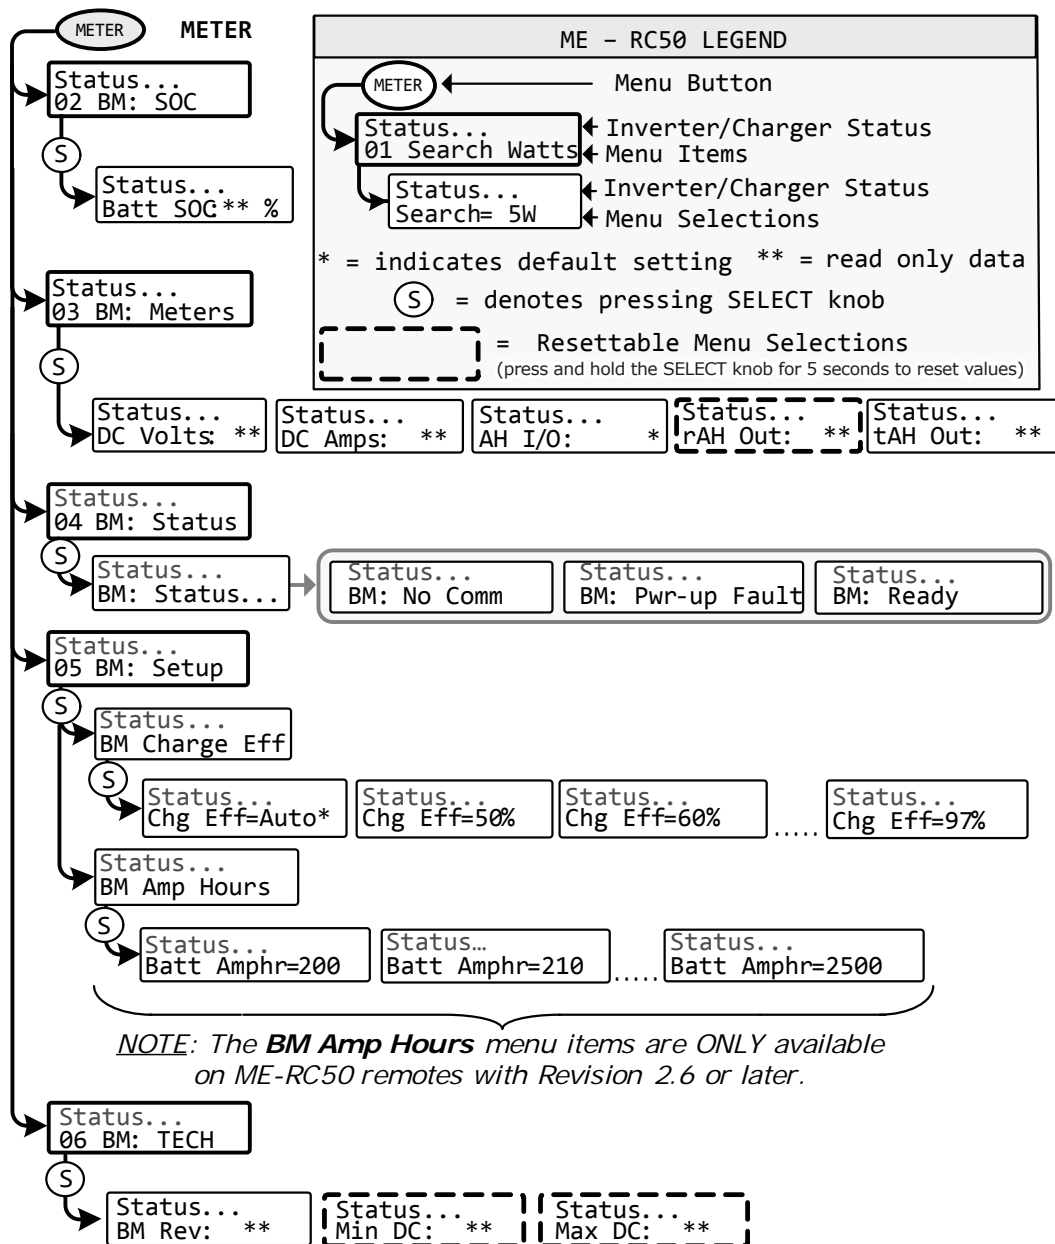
METER METER

ME – RC50 LEGEND

METER Menu Button

Status...
01 Search Watts
Inverter/Charger Status
Menu Items

Status...
Search= 5W
Inverter/Charger Status
Menu Selections

* = indicates default setting ** = read only data

S = denotes pressing SELECT knob

= Resettable Menu Selections
(press and hold the SELECT knob for 5 seconds to reset values)

Status...
02 BM: SOC

S

Status...
Batt SOC** %

Status...
03 BM: Meters

S

Status...
DC Volts: **

Status...
DC Amps: **

Status...
AH I/O: *

Status...
rAH Out: **

Status...
tAH Out: **

Status...
04 BM: Status

S

Status...
BM: Status...

Status...
BM: No Comm

Status...
BM: Pwr-up Fault

Status...
BM: Ready

Status...
05 BM: Setup

S

Status...
BM Charge Eff

S

Status...
Chg Eff=Auto*

Status...
Chg Eff=50%

Status...
Chg Eff=60%

.....

Status...
Chg Eff=97%

Status...
BM Amp Hours

S

Status...
Batt Amphr=200

Status…
Batt Amphr=210

.....

Status...
Batt Amphr=2500

NOTE: The BM Amp Hours menu items are ONLY available on ME-RC50 remotes with Revision 2.6 or later.

Status...
06 BM: TECH

S

Status...
BM Rev: **

Status...
Min DC: **

Status...
Max DC: **